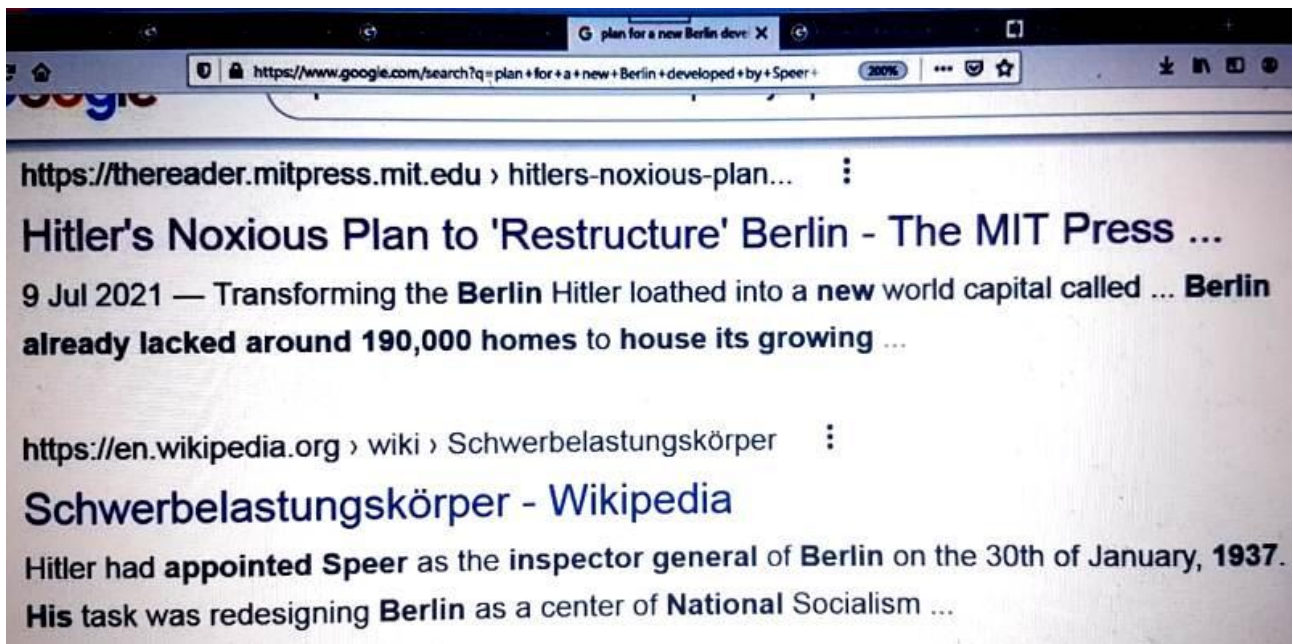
G plan for a new Berlin deve X

https://www.google.com/search?q=plan+for+a+new+Berlin+developed+by+Speer+

200%

https://thereader.mitpress.mit.edu › hitlers-noxious-plan...

Hitler's Noxious Plan to 'Restructure' Berlin - The MIT Press ...

9 Jul 2021 — Transforming the Berlin Hitler loathed into a new world capital called ... Berlin already lacked around 190,000 homes to house its growing ...

https://en.wikipedia.org › wiki › Schwerbelastungskörper

Schwerbelastungskörper - Wikipedia

Hitler had appointed Speer as the inspector general of Berlin on the 30th of January, 1937. His task was redesigning Berlin as a center of National Socialism ...